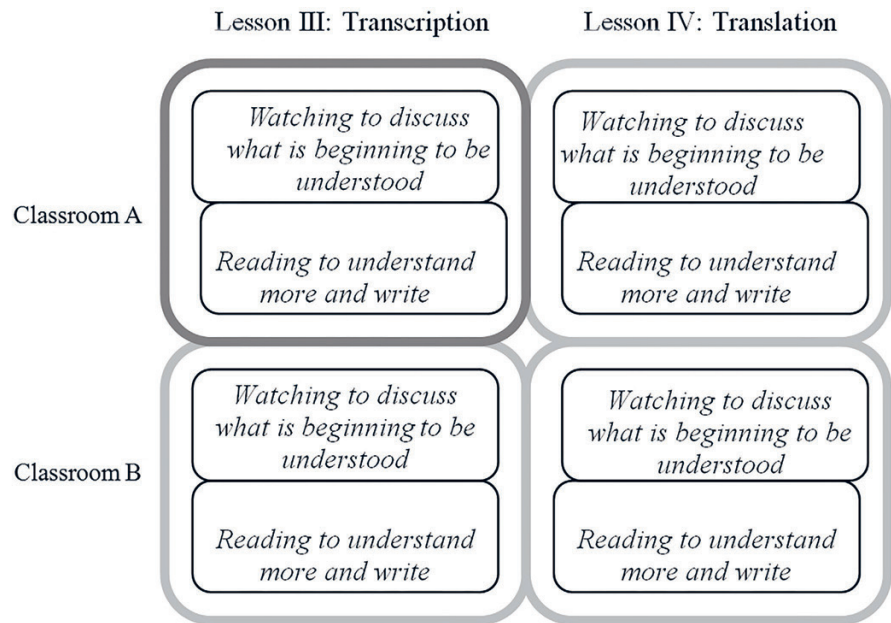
Lesson III: Transcription

Lesson IV: Translation

Classroom A

Watching to discuss what is beginning to be understood

Reading to understand more and write

Watching to discuss what is beginning to be understood

Reading to understand more and write

Classroom B

Watching to discuss what is beginning to be understood

Reading to understand more and write

Watching to discuss what is beginning to be understood

Reading to understand more and write